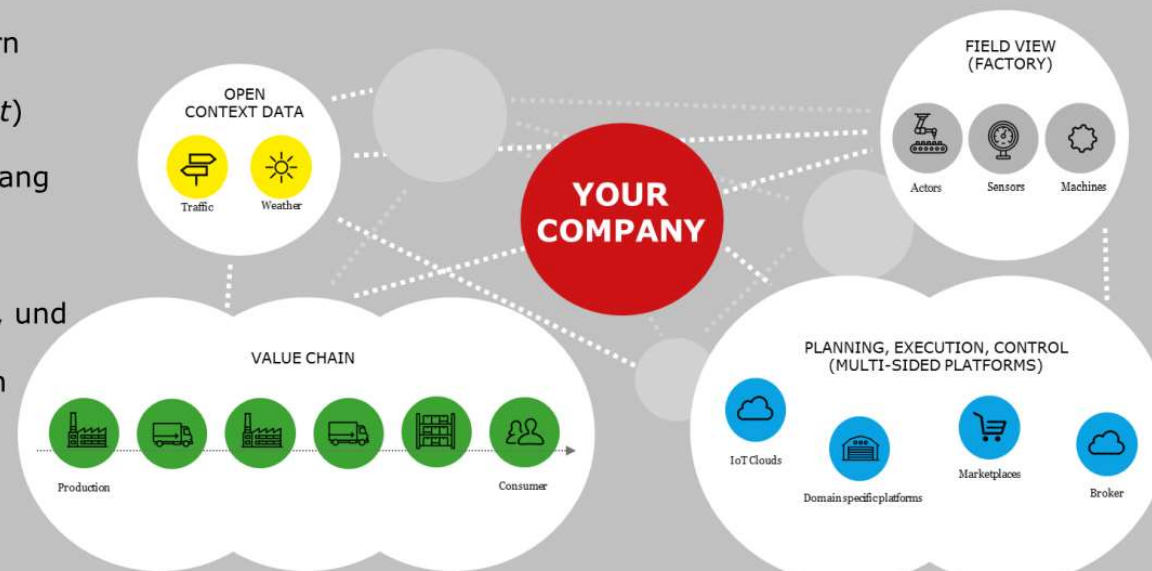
rn

t)

ang

, und

n

OPEN CONTEXT DATA

Traffic

Weather

YOUR COMPANY

FIELD VIEW (FACTORY)

Actors

Sensors

Machines

VALUE CHAIN

Production

Consumer

PLANNING, EXECUTION, CONTROL (MULTI-SIDED PLATFORMS)

IoT Clouds

Domain specific platforms

Marketplaces

Broker